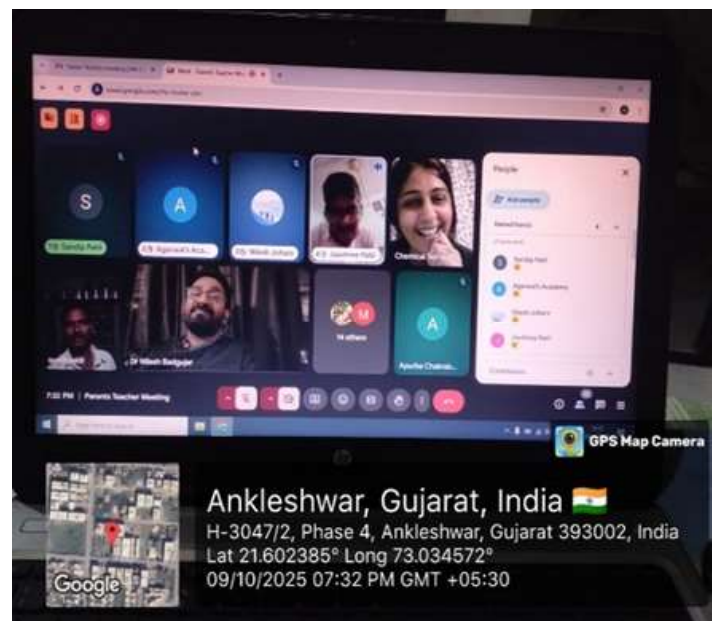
S

A

A

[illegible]

14 others

Chemical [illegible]

People

Add people

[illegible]

Apurba Chakrab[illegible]

7:32 PM | Parents Teacher Meeting

Google

GPS Map Camera

Ankleshwar, Gujarat, India 🇮🇳
H-3047/2, Phase 4, Ankleshwar, Gujarat 393002, India
Lat 21.602385° Long 73.034572°
09/10/2025 07:32 PM GMT +05:30